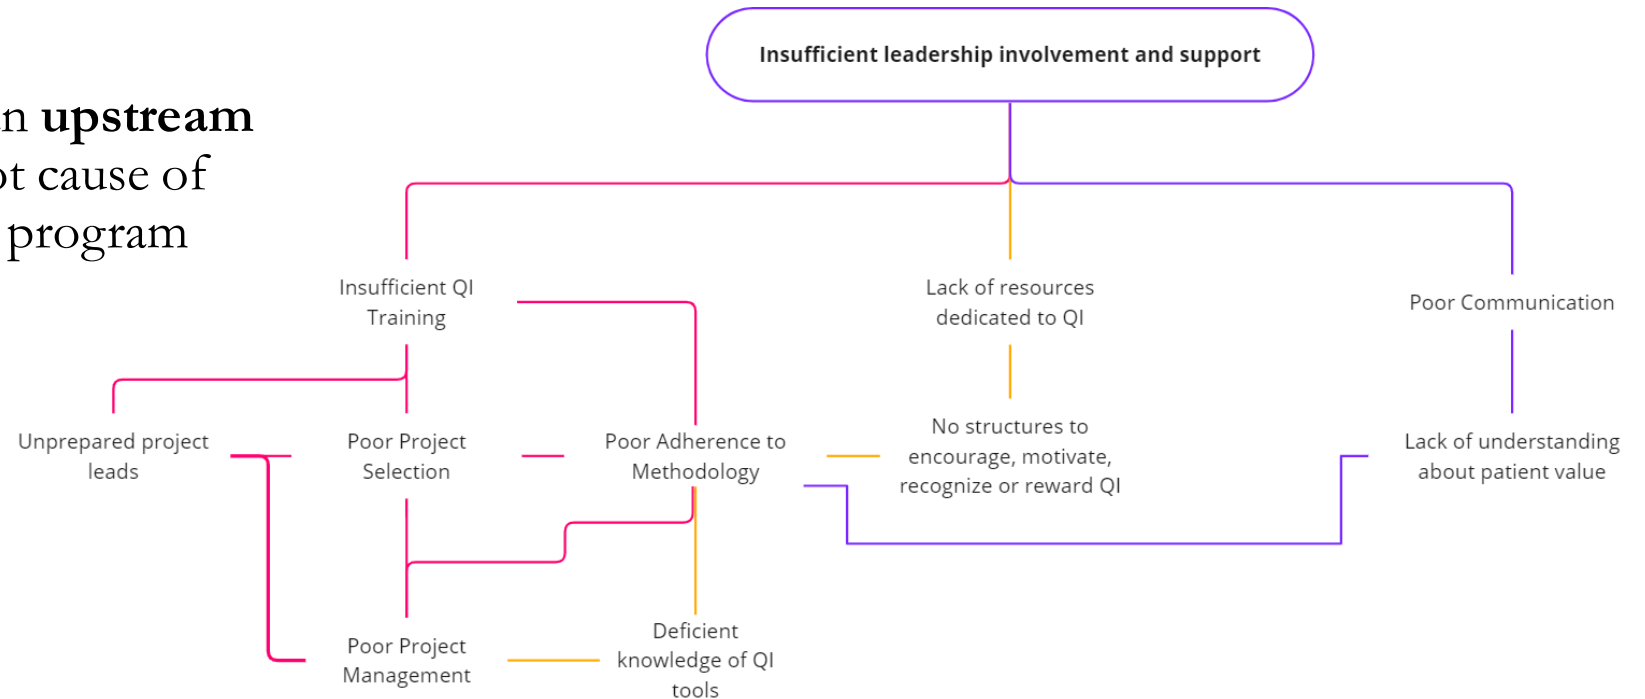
n **upstream**
ot cause of
program

Insufficient leadership involvement and support

Insufficient QI Training

Lack of resources dedicated to QI

Poor Communication

Unprepared project leads

Poor Project Selection

Poor Adherence to Methodology

No structures to encourage, motivate, recognize or reward QI

Lack of understanding about patient value

Poor Project Management

Deficient knowledge of QI tools